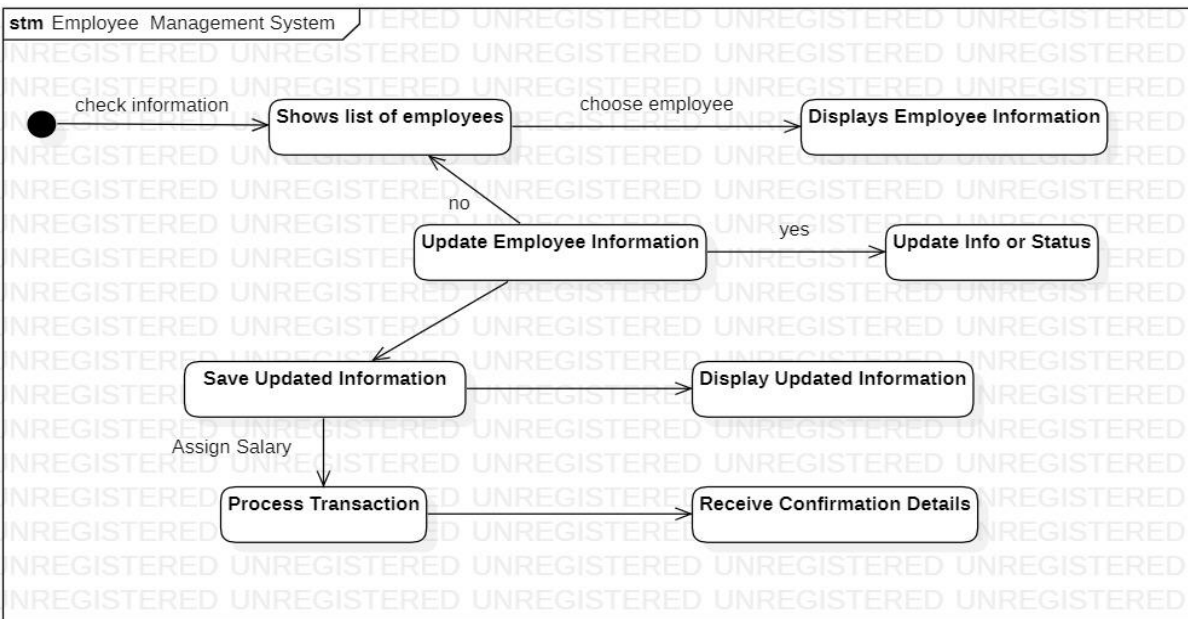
stm Employee Management System

check information

Shows list of employees

choose employee

Displays Employee Information

no

Update Employee Information

yes

Update Info or Status

Save Updated Information

Display Updated Information

Assign Salary

Process Transaction

Receive Confirmation Details

UNREGISTERED UNREGISTERED UNREGISTERED UNREGISTERED UNREGISTERED